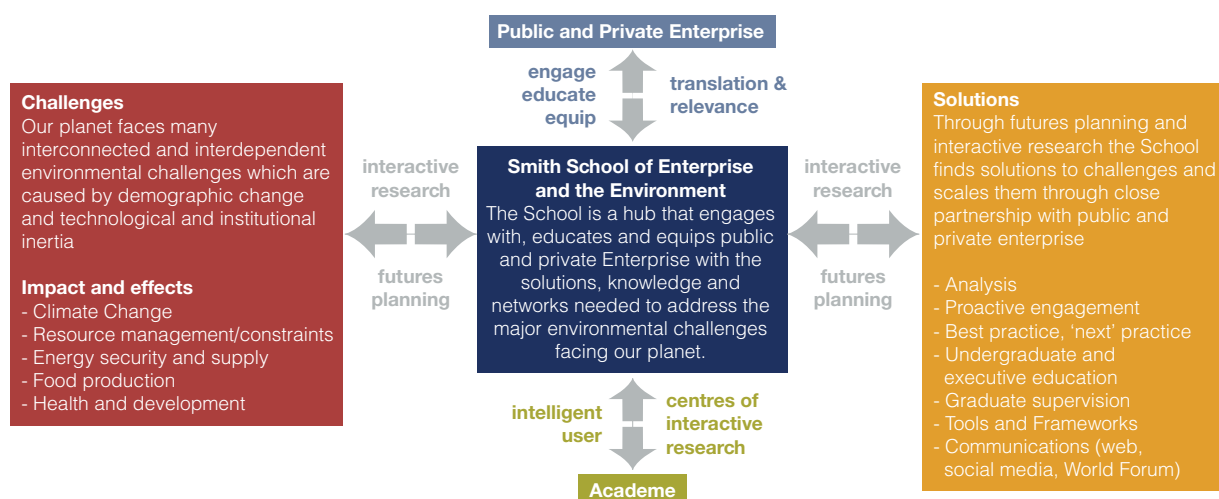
Public and Private Enterprise

engage
educate
equip

translation & relevance

Challenges
Our planet faces many interconnected and interdependent environmental challenges which are caused by demographic change and technological and institutional inertia

Impact and effects
- Climate Change
- Resource management/constraints
- Energy security and supply
- Food production
- Health and development

interactive research

futures planning

Smith School of Enterprise and the Environment
The School is a hub that engages with, educates and equips public and private Enterprise with the solutions, knowledge and networks needed to address the major environmental challenges facing our planet.

interactive research

futures planning

Solutions
Through futures planning and interactive research the School finds solutions to challenges and scales them through close partnership with public and private enterprise

- Analysis
- Proactive engagement
- Best practice, 'next' practice
- Undergraduate and executive education
- Graduate supervision
- Tools and Frameworks
- Communications (web, social media, World Forum)

intelligent user

centres of interactive research

Academe